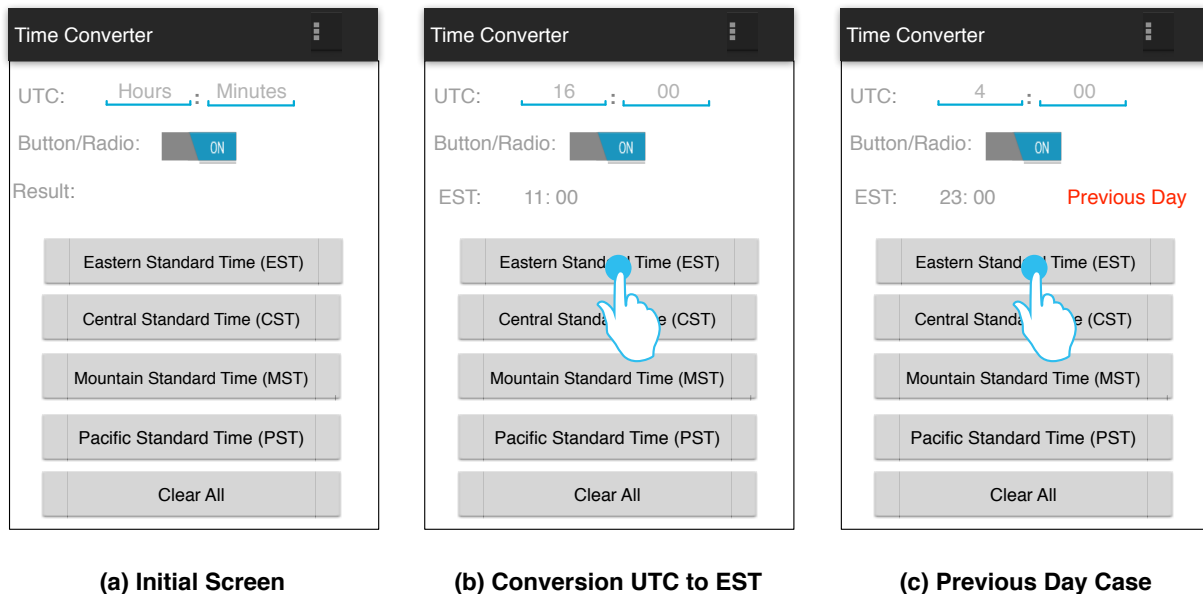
Time Converter

UTC: Hours : Minutes

Button/Radio: ON

Result:

Eastern Standard Time (EST)

Central Standard Time (CST)

Mountain Standard Time (MST)

Pacific Standard Time (PST)

Clear All

(a) Initial Screen

Time Converter

UTC: 16 : 00

Button/Radio: ON

EST: 11: 00

Eastern Stand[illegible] Time (EST)

Central Standa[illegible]e (CST)

Mountain Standard Time (MST)

Pacific Standard Time (PST)

Clear All

(b) Conversion UTC to EST

Time Converter

UTC: 4 : 00

Button/Radio: ON

EST: 23: 00 Previous Day

Eastern Stand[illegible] Time (EST)

Central Standa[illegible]e (CST)

Mountain Standard Time (MST)

Pacific Standard Time (PST)

Clear All

(c) Previous Day Case